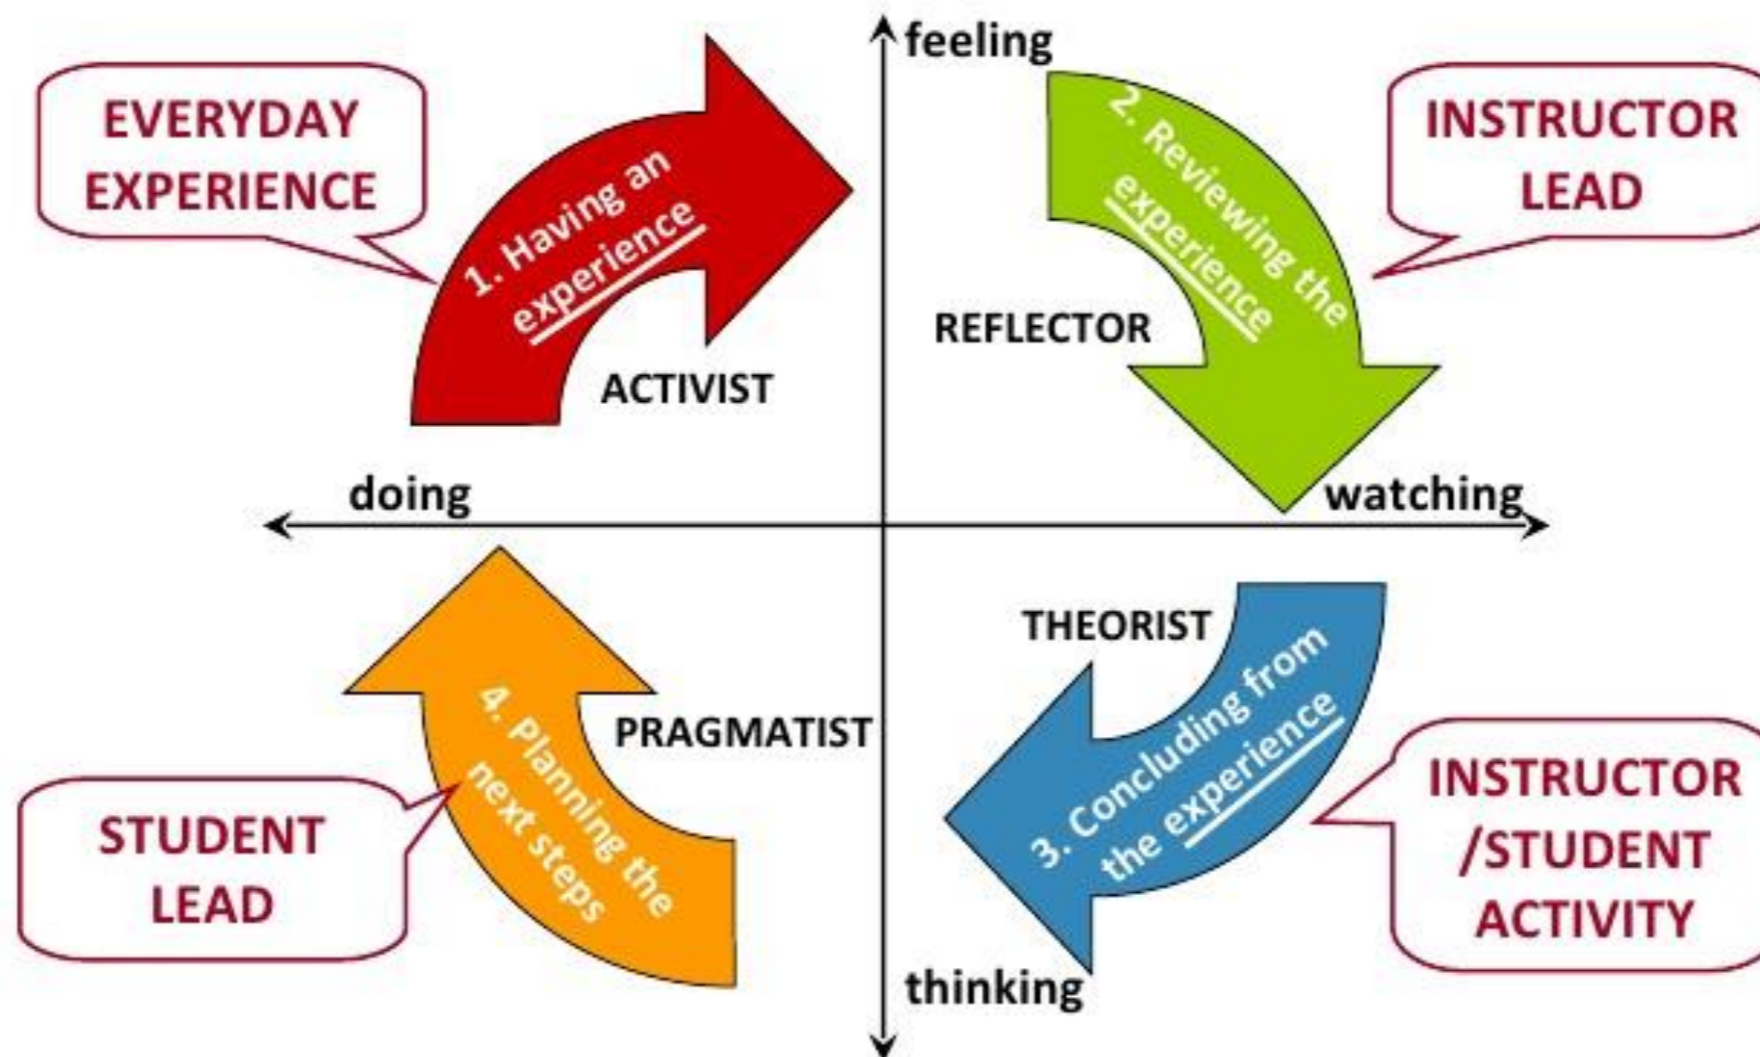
feeling

EVERYDAY EXPERIENCE

1. Having an experience

ACTIVIST

2. Reviewing the experience

REFLECTOR

INSTRUCTOR LEAD

doing

watching

THEORIST

3. Concluding from the experience

INSTRUCTOR /STUDENT ACTIVITY

4. Planning the next steps

PRAGMATIST

STUDENT LEAD

thinking